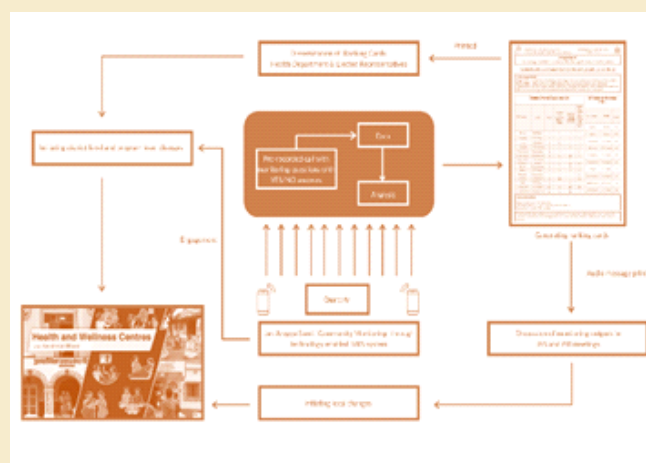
Dissemination of Working Cards
Health Department & District Representatives

Printed

Pre recorded call with monitoring questions with YES/NO answers

Data

Analysis

Generating working cards

Audio message pitch

Discussion of monitoring outputs in VHSNC and PRI meetings

Initiating local changes

Jan Arogya Samiti - Community Monitoring through technology enabled IVRS system

Dial (IVR)

Engagement

Health and Wellness Centres

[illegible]